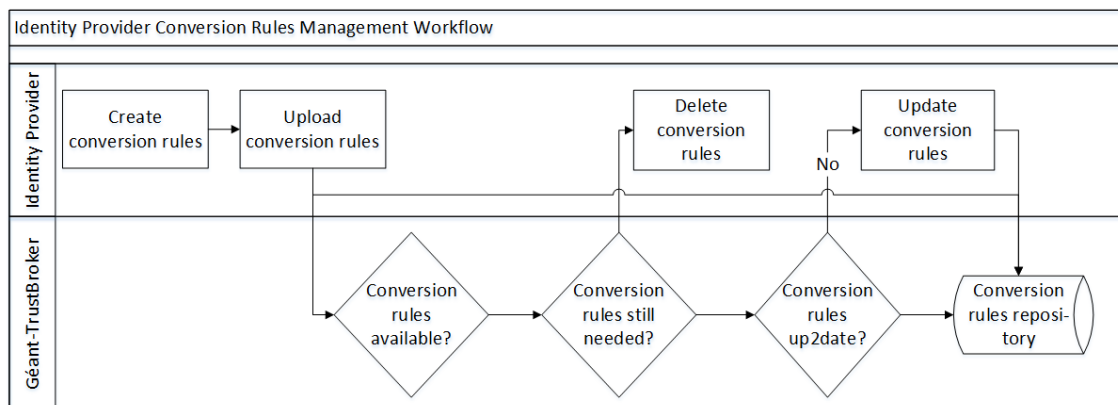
Identity Provider Conversion Rules Management Workflow

Identity Provider

Create conversion rules

Upload conversion rules

Delete conversion rules

Update conversion rules

No

Géant-TrustBroker

Conversion rules available?

Conversion rules still needed?

Conversion rules up2date?

Conversion rules repository